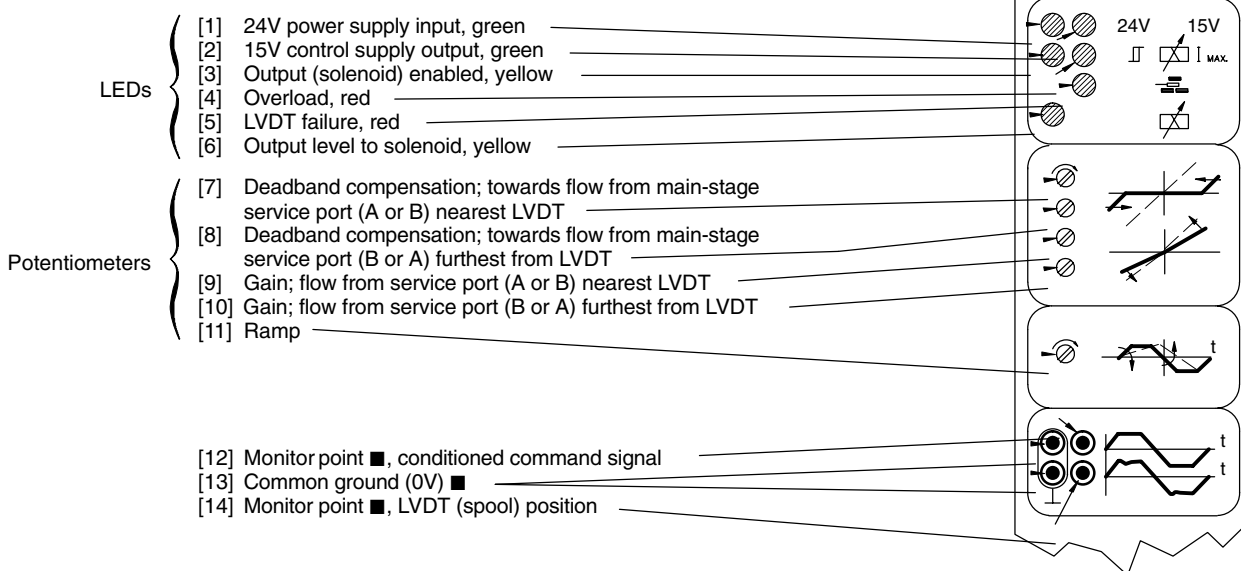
LEDs

[1] 24V power supply input, green
[2] 15V control supply output, green
[3] Output (solenoid) enabled, yellow
[4] Overload, red
[5] LVDT failure, red
[6] Output level to solenoid, yellow

Potentiometers

[7] Deadband compensation; towards flow from main-stage service port (A or B) nearest LVDT
[8] Deadband compensation; towards flow from main-stage service port (B or A) furthest from LVDT
[9] Gain; flow from service port (A or B) nearest LVDT
[10] Gain; flow from service port (B or A) furthest from LVDT
[11] Ramp

[12] Monitor point ■, conditioned command signal
[13] Common ground (0V) ■
[14] Monitor point ■, LVDT (spool) position

24V 15V
I MAX.
t
t
t